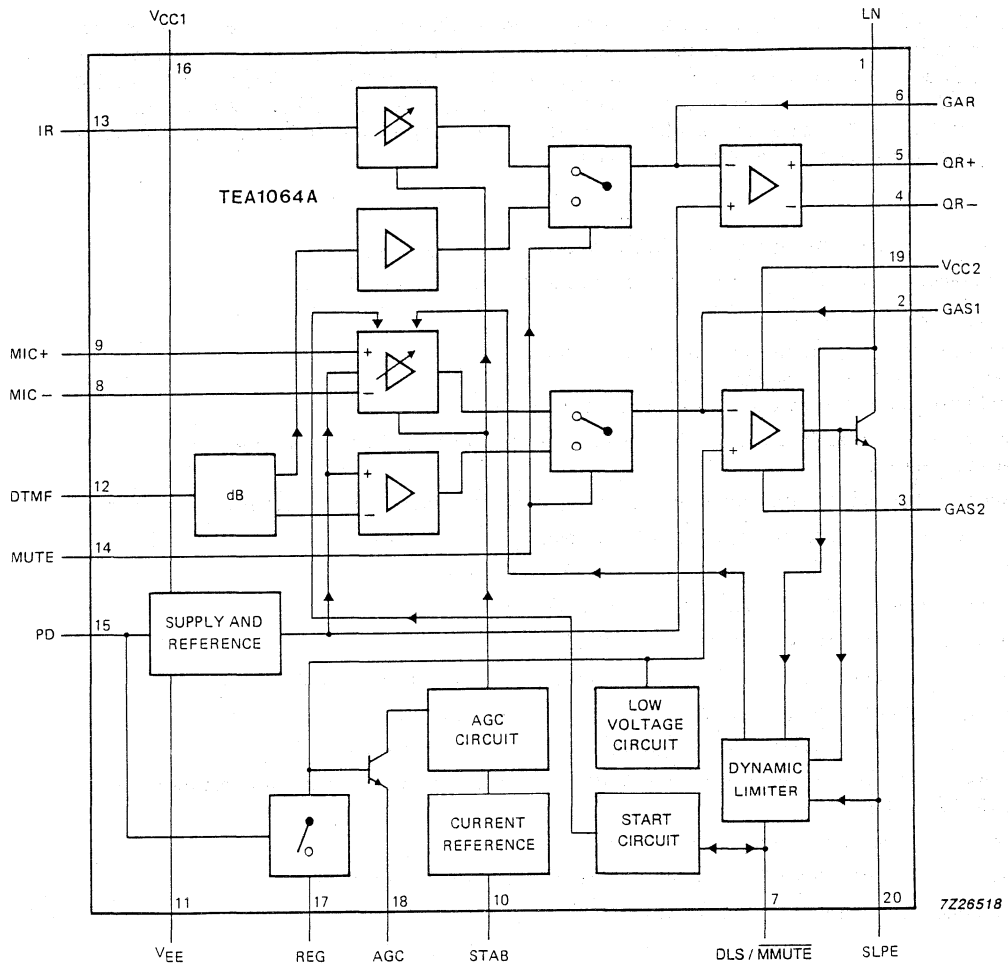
$V_{CC1}$
16
LN
1
TEA1064A
IR
13
6
GAR
5
QR+
4
QR−
19
$V_{CC2}$
2
GAS1
MIC+
9
MIC −
8
+
−
DTMF
12
dB
+
−
3
GAS2
MUTE
14
PD
15
SUPPLY AND REFERENCE
AGC CIRCUIT
LOW VOLTAGE CIRCUIT
DYNAMIC LIMITER
CURRENT REFERENCE
START CIRCUIT
11
17
18
10
7
20
7Z26518
$V_{EE}$
REG
AGC
STAB
DLS / $\overline{MMUTE}$
SLPE